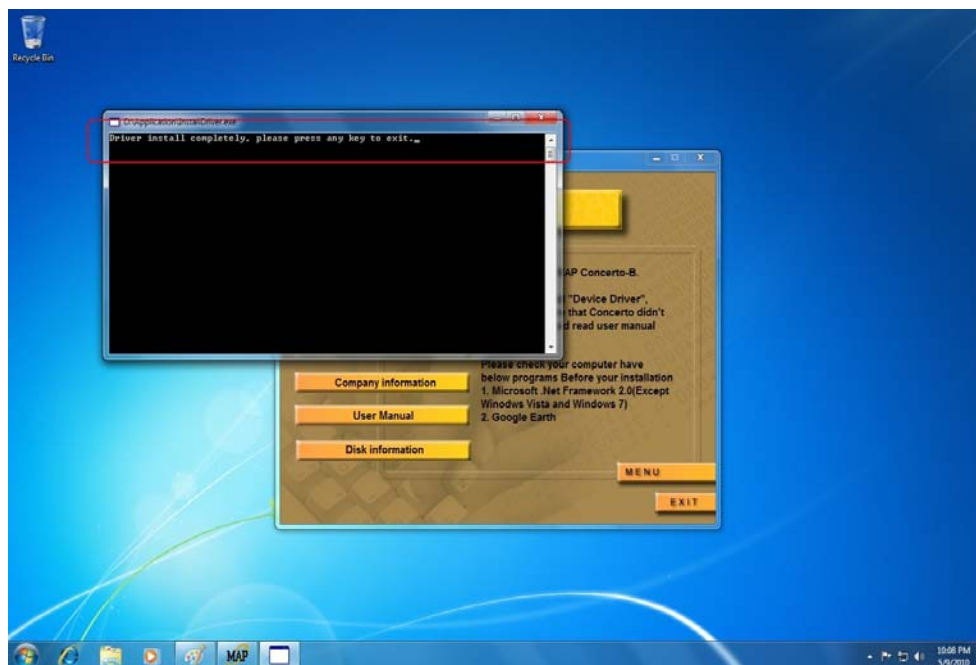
Recycle Bin

D:\Application\InstallDriver.exe

Driver install completely. please press any key to exit._

AP Concerto-B.

"Device Driver", that Concerto didn't d read user manual

Please check your computer have below programs Before your installation
1. Microsoft .Net Framework 2.0(Except Winodws Vista and Windows 7)
2. Google Earth

Company information

User Manual

Disk information

MENU

EXIT

MAP

10:08 PM
5/9/2010